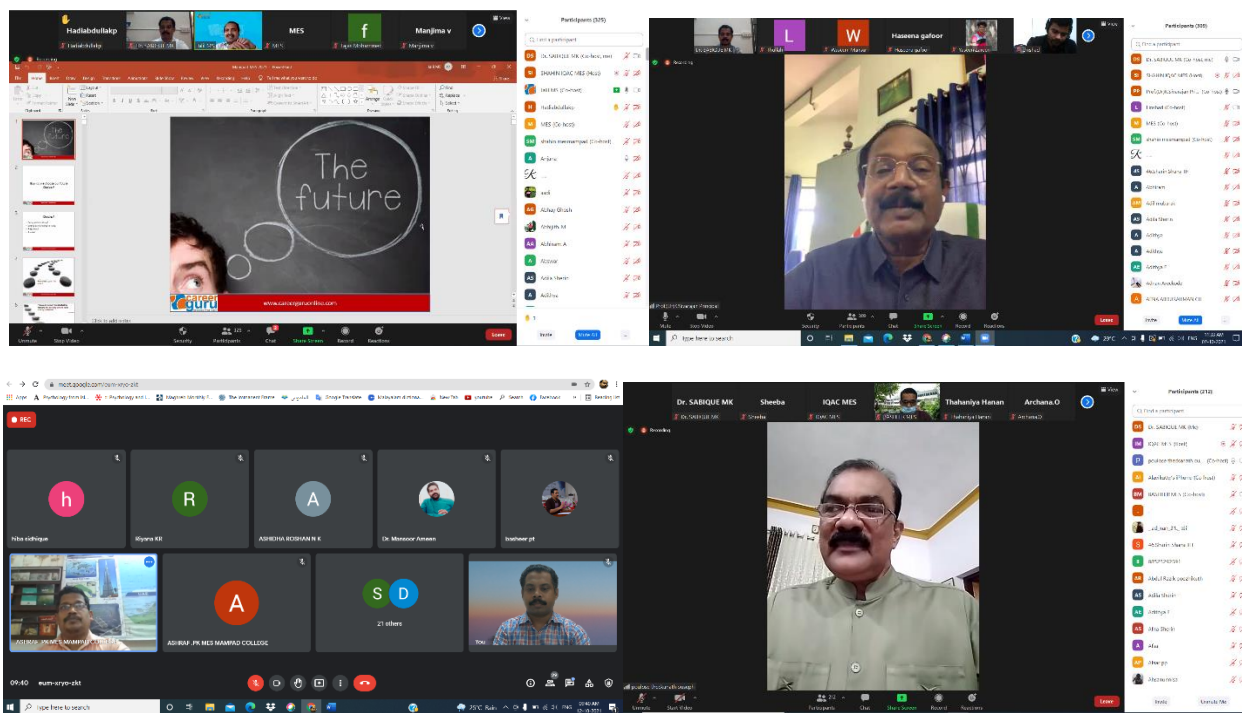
Hadiabdullakp
MES
Manjima v
Participants (305)
The future
www.careergurudonline.com
career guru
Unmute
Stop Video
Security
Participants
Chat
Share Screen
Record
Reactions
Leave
Invite
Mute All

L
W
Haseena gafoor
Participants (308)
Recording
Mute
Stop Video
Security
Participants
Chat
Share Screen
Record
Reactions
Leave
Invite
Mute All
Type here to search

meet.google.com/eum-xryo-zkt
REC
Hiba sidhique
Riyana KR
ASHIDHA ROSHAN N K
Dr. Mansoor Ameen
basheer pt
ASHRAF .PK MES MAMPAD COLLEGE
21 others
You
09:40
eum-xryo-zkt
Type here to search

Dr. SABIQUE MK
Sheeba
IQAC MES
Thahaniya Hanan
Archana.O
Participants (312)
Recording
Unmute
Start Video
Participants
Chat
Share Screen
Record
Reactions
Leave
Invite
Unmute Me